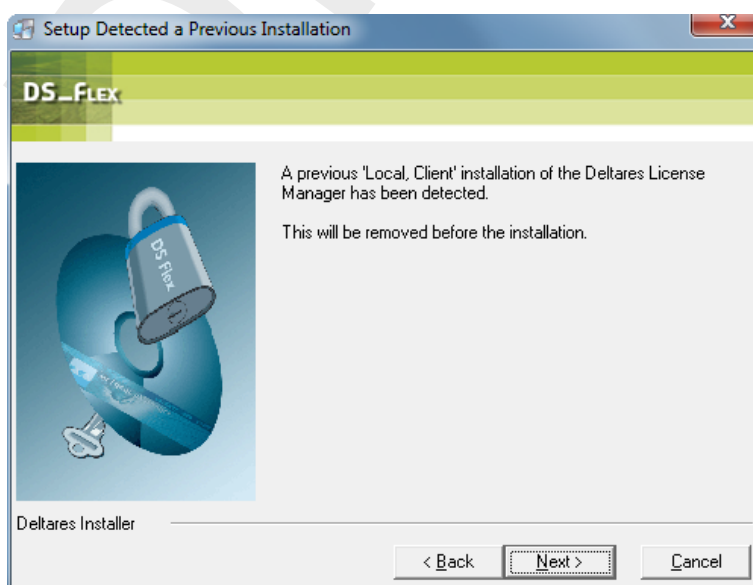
Setup Detected a Previous Installation

DS_FLEX

DS Flex

A previous 'Local, Client' installation of the Deltares License Manager has been detected.

This will be removed before the installation.

Deltares Installer

< Back

Next >

Cancel